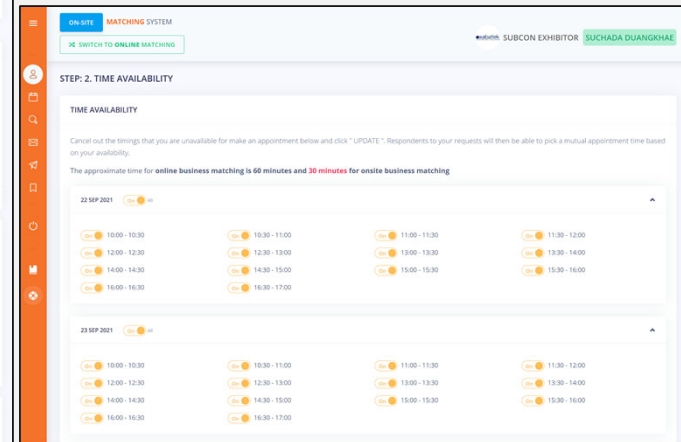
ON-SITE MATCHING SYSTEM

SWITCH TO ONLINE MATCHING

subcon SUBCON EXHIBITOR SUCHADA DUANGKHAE

STEP: 2. TIME AVAILABILITY

TIME AVAILABILITY

Cancel out the timings that you are unavailable for make an appointment below and click " UPDATE ". Respondents to your requests will then be able to pick a mutual appointment time based on your availability.

The approximate time for online business matching is 60 minutes and 30 minutes for onsite business matching

22 SEP 2021 On All

On 10:00 - 10:30 On 10:30 - 11:00 On 11:00 - 11:30 On 11:30 - 12:00
On 12:00 - 12:30 On 12:30 - 13:00 On 13:00 - 13:30 On 13:30 - 14:00
On 14:00 - 14:30 On 14:30 - 15:00 On 15:00 - 15:30 On 15:30 - 16:00
On 16:00 - 16:30 On 16:30 - 17:00

23 SEP 2021 On All

On 10:00 - 10:30 On 10:30 - 11:00 On 11:00 - 11:30 On 11:30 - 12:00
On 12:00 - 12:30 On 12:30 - 13:00 On 13:00 - 13:30 On 13:30 - 14:00
On 14:00 - 14:30 On 14:30 - 15:00 On 15:00 - 15:30 On 15:30 - 16:00
On 16:00 - 16:30 On 16:30 - 17:00